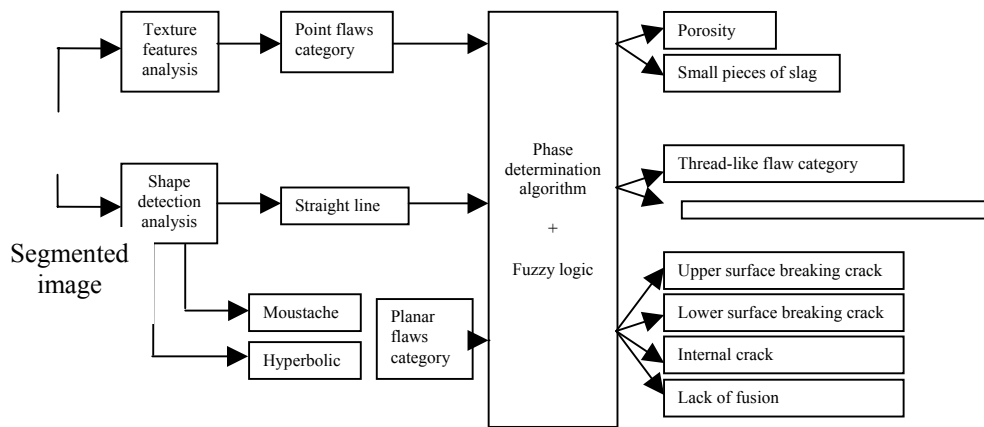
Texture features analysis

Point flaws category

Phase determination algorithm

+

Fuzzy logic

Porosity

Small pieces of slag

Thread-like flaw category

Shape detection analysis

Straight line

Segmented image

Moustache

Hyperbolic

Planar flaws category

Upper surface breaking crack

Lower surface breaking crack

Internal crack

Lack of fusion